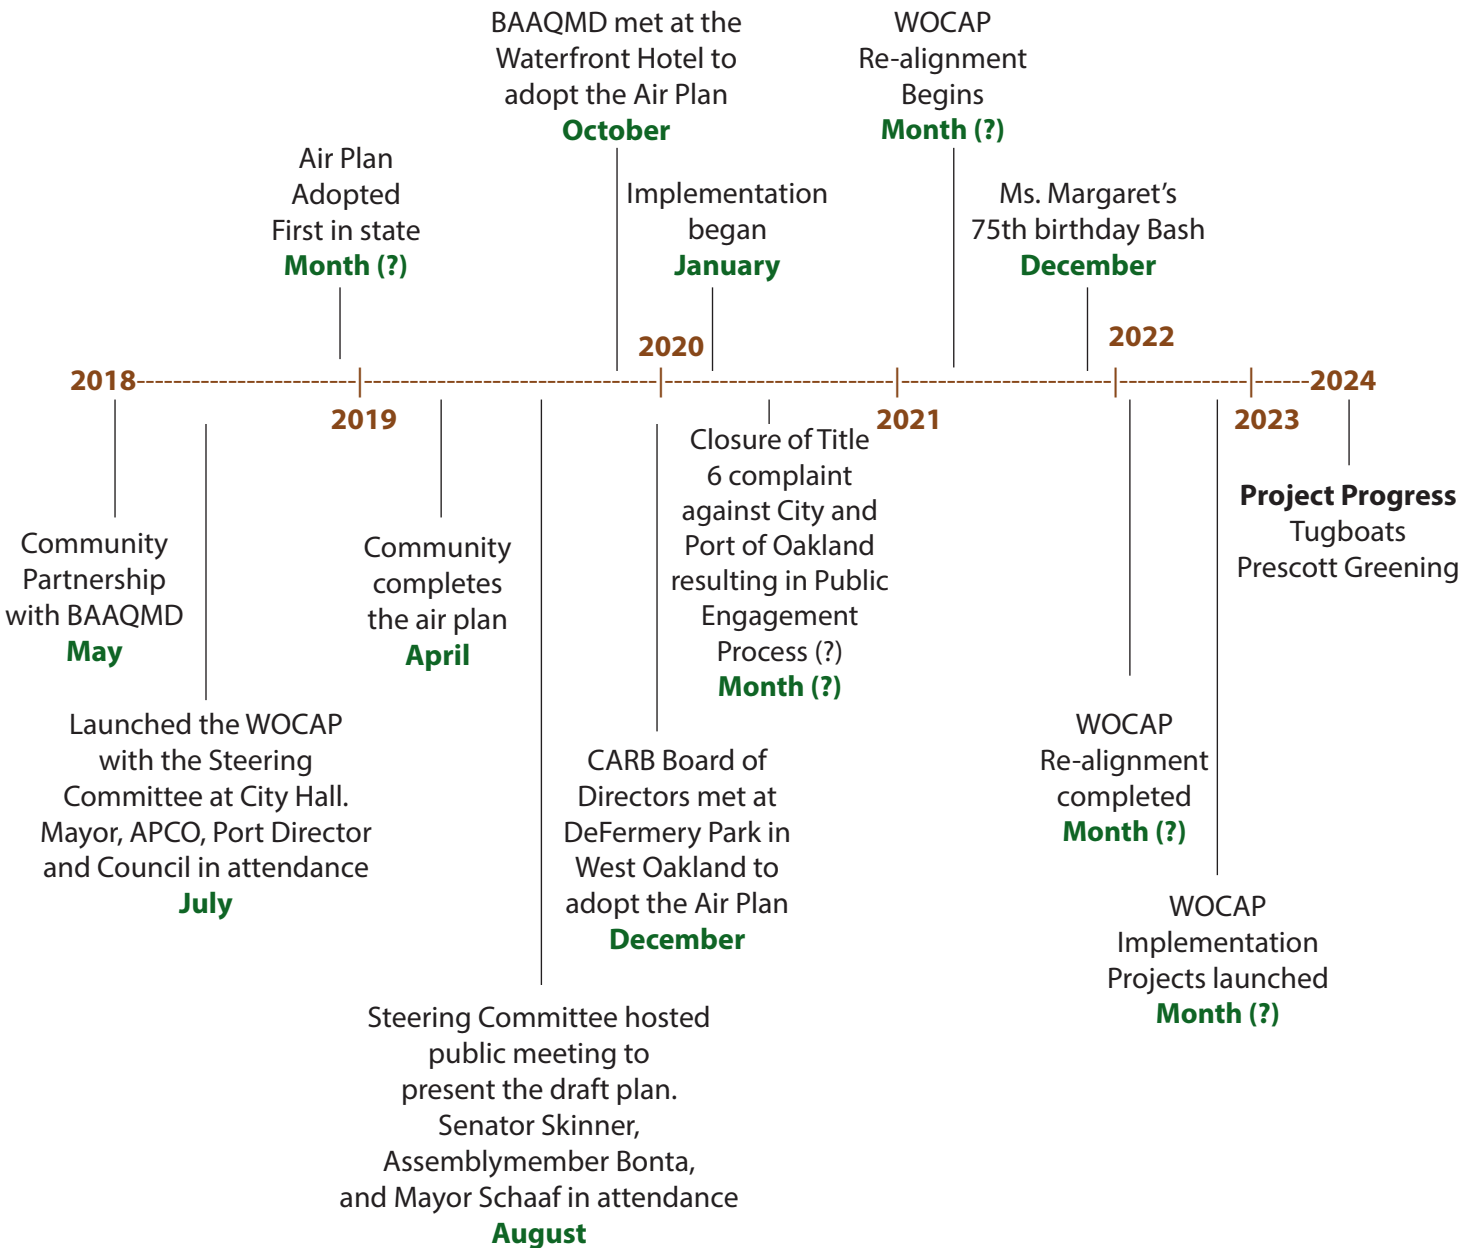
BAAQMD met at the Waterfront Hotel to adopt the Air Plan
October

WOCAP Re-alignment Begins
Month (?)

Air Plan Adopted First in state
Month (?)

Implementation began
January

Ms. Margaret's 75th birthday Bash
December

2020

2022

2018

2019

2021

2023

2024

Closure of Title 6 complaint against City and Port of Oakland resulting in Public Engagement Process (?)
Month (?)

Project Progress
Tugboats
Prescott Greening

Community Partnership with BAAQMD
May

Community completes the air plan
April

Launched the WOCAP with the Steering Committee at City Hall. Mayor, APCO, Port Director and Council in attendance
July

CARB Board of Directors met at DeFermery Park in West Oakland to adopt the Air Plan
December

WOCAP Re-alignment completed
Month (?)

WOCAP Implementation Projects launched
Month (?)

Steering Committee hosted public meeting to present the draft plan. Senator Skinner, Assemblymember Bonta, and Mayor Schaaf in attendance
August